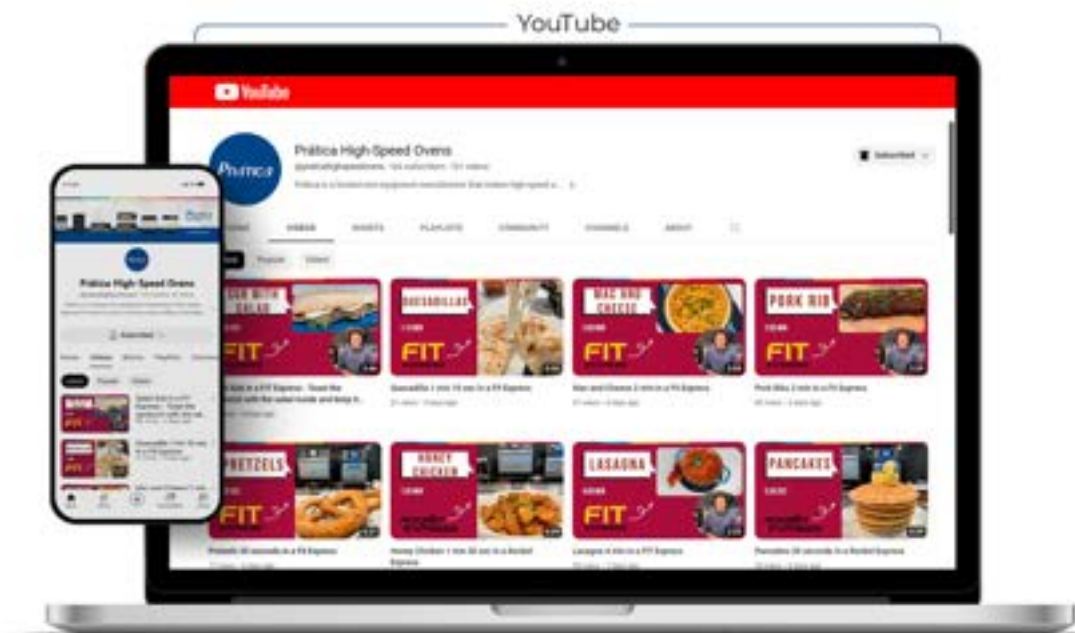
YouTube

YouTube

Prática High-Speed Ovens

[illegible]

Subscribed

HOME VIDEOS SHORTS PLAYLISTS COMMUNITY CHANNELS ABOUT

Latest Popular Oldest

QUESADILLAS

MAC AND CHEESE

PORK RIB

FIT

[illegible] in a FIT Express - Toast the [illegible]

Quesadilla 1 min 10 sec in a FIT Express

Mac and Cheese 2 min in a FIT Express

Pork Ribs 2 min in a FIT Express

PRETZELS

HONEY CHICKEN

LASAGNA

PANCAKES

Pretzels 30 seconds in a FIT Express

Honey Chicken 1 min 30 sec in a Rocket Express

Lasagna 4 min in a FIT Express

Pancakes 30 seconds in a Rocket Express

Prática

Prática High-Speed Ovens

Subscribed

Home Videos Shorts Playlists Community